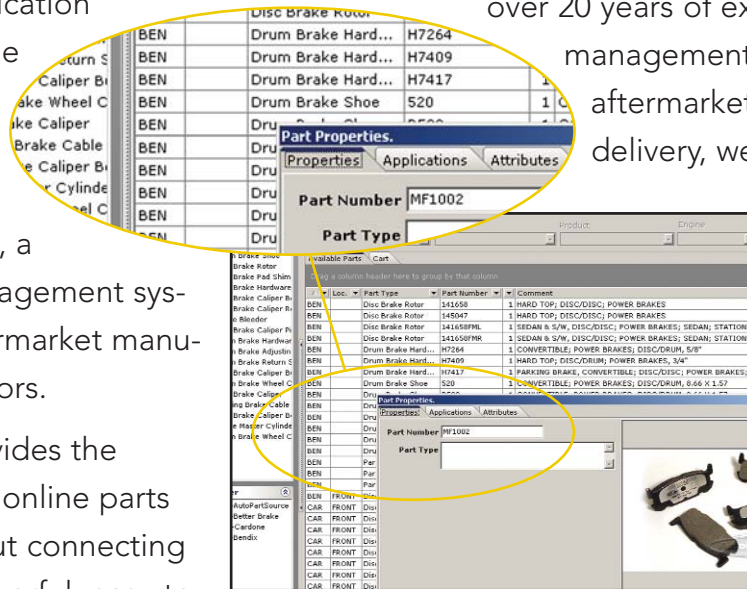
ication
e
, a
agement sys-
rmarket manu-
ors.
vides the
online parts
ut connecting

over 20 years of ex
management
aftermarket
delivery, we

Disc Brake Rotor
BEN | Drum Brake Hard... | H7264
BEN | Drum Brake Hard... | H7409
BEN | Drum Brake Hard... | H7417
BEN | Drum Brake Shoe | 520
Caliper B
ake Wheel C
ke Caliper
Brake Cable
Caliper B
Cylinde

Part Properties.
Properties | Applications | Attributes
Part Number MF1002
Part Type

Product
Engine
Available Parts | Cart
Drag a column header here to group by that column

| | Loc. | Part Type | Part Number | | Comment |
|---|---|---|---|---|---|
| BEN | | Disc Brake Rotor | 141658 | 1 | HARD TOP; DISC/DISC; POWER BRAKES |
| BEN | | Disc Brake Rotor | 145047 | 1 | HARD TOP; DISC/DISC; POWER BRAKES |
| BEN | | Disc Brake Rotor | 141658FML | 1 | SEDAN & S/W, DISC/DISC; POWER BRAKES; SEDAN; STATION |
| BEN | | Disc Brake Rotor | 141658FMR | 1 | SEDAN & S/W, DISC/DISC; POWER BRAKES; SEDAN; STATION |
| BEN | | Drum Brake Hard... | H7264 | 1 | CONVERTIBLE; POWER BRAKES; DISC/DRUM, 5/8" |
| BEN | | Drum Brake Hard... | H7409 | 1 | HARD TOP; DISC/DRUM; POWER BRAKES, 3/4" |
| BEN | | Drum Brake Hard... | H7417 | 1 | PARKING BRAKE, CONVERTIBLE; DISC/DISC; POWER BRAKES; |
| BEN | | Drum Brake Shoe | 520 | 1 | CONVERTIBLE; POWER BRAKES; DISC/DRUM, 8.66 X 1.57 |
| BEN | FRONT | Disc | | | |
| CAR | FRONT | Disc | | | |

Brake Shoe
Brake Rotor
Brake Pad Shim
Brake Hardware
Brake Caliper B
Brake Caliper B
Bleeder
Brake Caliper P
Brake Hardwar
Brake Adjustin
Brake Return S
Brake Caliper B
Brake Wheel C
Brake Caliper
ng Brake Cable
Caliper B
e Master Cylinde
Brake Wheel C

AutoPartSource
Better Brake
Cardone
Bendix

Part Properties.
Properties | Applications | Attributes
Part Number MF1002
Part Type